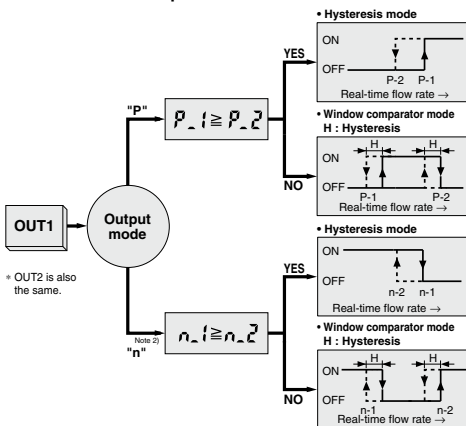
OUT1

Output mode

∗ OUT2 is also the same.

"P"

$P\_1 \geq P\_2$

YES

• Hysteresis mode

ON

OFF

P-2 P-1

Real-time flow rate →

NO

• Window comparator mode
H : Hysteresis

H H

ON

OFF

P-1 P-2

Real-time flow rate →

Note 2)
"n"

$n\_1 \geq n\_2$

YES

• Hysteresis mode

ON

OFF

n-2 n-1

Real-time flow rate →

NO

• Window comparator mode
H : Hysteresis

H H

ON

OFF

n-1 n-2

Real-time flow rate →